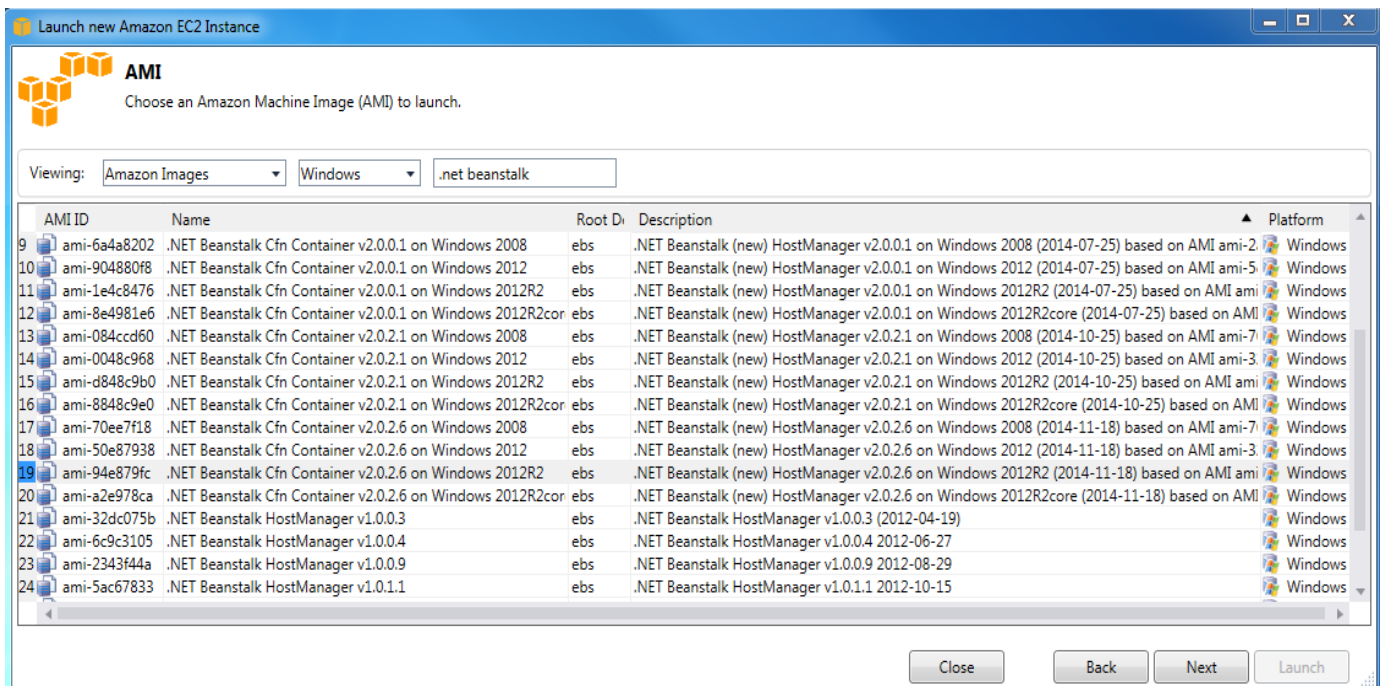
Launch new Amazon EC2 Instance

AMI
Choose an Amazon Machine Image (AMI) to launch.

Viewing: Amazon Images Windows .net beanstalk

| | AMI ID | Name | Root De | Description | Platform |
|---|---|---|---|---|---|
| 9 | ami-6a4a8202 | .NET Beanstalk Cfn Container v2.0.0.1 on Windows 2008 | ebs | .NET Beanstalk (new) HostManager v2.0.0.1 on Windows 2008 (2014-07-25) based on AMI ami-2 | Windows |
| 10 | ami-904880f8 | .NET Beanstalk Cfn Container v2.0.0.1 on Windows 2012 | ebs | .NET Beanstalk (new) HostManager v2.0.0.1 on Windows 2012 (2014-07-25) based on AMI ami-5 | Windows |
| 11 | ami-1e4c8476 | .NET Beanstalk Cfn Container v2.0.0.1 on Windows 2012R2 | ebs | .NET Beanstalk (new) HostManager v2.0.0.1 on Windows 2012R2 (2014-07-25) based on AMI ami | Windows |
| 12 | ami-8e4981e6 | .NET Beanstalk Cfn Container v2.0.0.1 on Windows 2012R2cor | ebs | .NET Beanstalk (new) HostManager v2.0.0.1 on Windows 2012R2core (2014-07-25) based on AMI | Windows |
| 13 | ami-084ccd60 | .NET Beanstalk Cfn Container v2.0.2.1 on Windows 2008 | ebs | .NET Beanstalk (new) HostManager v2.0.2.1 on Windows 2008 (2014-10-25) based on AMI ami-7 | Windows |
| 14 | ami-0048c968 | .NET Beanstalk Cfn Container v2.0.2.1 on Windows 2012 | ebs | .NET Beanstalk (new) HostManager v2.0.2.1 on Windows 2012 (2014-10-25) based on AMI ami-3 | Windows |
| 15 | ami-d848c9b0 | .NET Beanstalk Cfn Container v2.0.2.1 on Windows 2012R2 | ebs | .NET Beanstalk (new) HostManager v2.0.2.1 on Windows 2012R2 (2014-10-25) based on AMI ami | Windows |
| 16 | ami-8848c9e0 | .NET Beanstalk Cfn Container v2.0.2.1 on Windows 2012R2cor | ebs | .NET Beanstalk (new) HostManager v2.0.2.1 on Windows 2012R2core (2014-10-25) based on AMI | Windows |
| 17 | ami-70ee7f18 | .NET Beanstalk Cfn Container v2.0.2.6 on Windows 2008 | ebs | .NET Beanstalk (new) HostManager v2.0.2.6 on Windows 2008 (2014-11-18) based on AMI ami-7 | Windows |
| 18 | ami-50e87938 | .NET Beanstalk Cfn Container v2.0.2.6 on Windows 2012 | ebs | .NET Beanstalk (new) HostManager v2.0.2.6 on Windows 2012 (2014-11-18) based on AMI ami-3 | Windows |
| 19 | ami-94e879fc | .NET Beanstalk Cfn Container v2.0.2.6 on Windows 2012R2 | ebs | .NET Beanstalk (new) HostManager v2.0.2.6 on Windows 2012R2 (2014-11-18) based on AMI ami | Windows |
| 20 | ami-a2e978ca | .NET Beanstalk Cfn Container v2.0.2.6 on Windows 2012R2cor | ebs | .NET Beanstalk (new) HostManager v2.0.2.6 on Windows 2012R2core (2014-11-18) based on AMI | Windows |
| 21 | ami-32dc075b | .NET Beanstalk HostManager v1.0.0.3 | ebs | .NET Beanstalk HostManager v1.0.0.3 (2012-04-19) | Windows |
| 22 | ami-6c9c3105 | .NET Beanstalk HostManager v1.0.0.4 | ebs | .NET Beanstalk HostManager v1.0.0.4 2012-06-27 | Windows |
| 23 | ami-2343f44a | .NET Beanstalk HostManager v1.0.0.9 | ebs | .NET Beanstalk HostManager v1.0.0.9 2012-08-29 | Windows |
| 24 | ami-5ac67833 | .NET Beanstalk HostManager v1.0.1.1 | ebs | .NET Beanstalk HostManager v1.0.1.1 2012-10-15 | Windows |

Close Back Next Launch